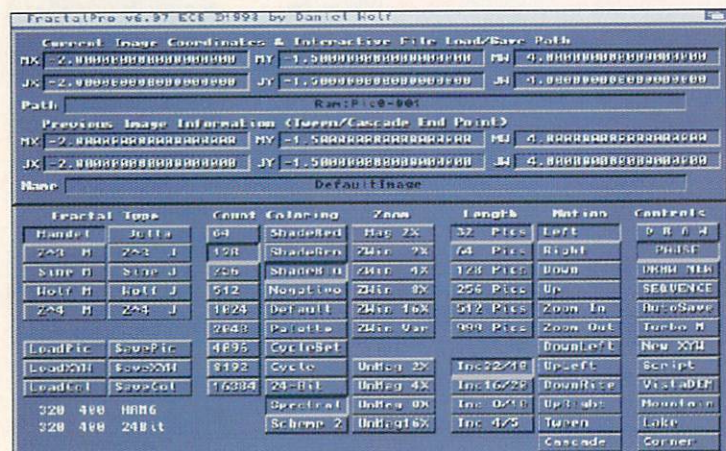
FractalPro v6.07 ECS ©1993 by Daniel Wolf

Current Image Coordinates & Interactive File Load/Save Path

MX -2.0000000000000000 MY -1.5000000000000000 MW 4.0000000000000000

JX -2.0000000000000000 JY -1.5000000000000000 JW 4.0000000000000000

Path Ram:Pic0-001

Previous Image Information (Tween/Cascade End Point)

MX -2.0000000000000000 MY -1.5000000000000000 MW 4.0000000000000000

JX -2.0000000000000000 JY -1.5000000000000000 JW 4.0000000000000000

Name DefaultImage

| Fractal Type | | Count | Coloring | Zoom | | Length | Motion | Controls |
|---|---|---|---|---|---|---|---|---|
| Mandel | Julia | 64 | ShadeRed | Mag 2X | | 32 Pics | Left | D R A W |
| 2^3 M | 2^3 J | 128 | ShadeGrn | 2Win 2X | | 64 Pics | Right | PAUSE |
| Sine M | Sine J | 256 | ShadeBlu | 2Win 4X | | 128 Pics | Down | DRAW NEW |
| Wolf M | Wolf J | 512 | Negative | 2Win 8X | | 256 Pics | Up | SEQUENCE |
| 2^4 M | 2^4 J | 1024 | Default | 2Win 16X | | 512 Pics | Zoom In | AutoSave |
| | | 2048 | Palette | 2Win Var | | 999 Pics | Zoom Out | Turbo M |
| LoadPic | SavePic | 4096 | CycleSet | | | | DownLeft | New XYW |
| LoadXYW | SaveXYW | 8192 | Cycle | UnMag 2X | | Inc32/48 | UpLeft | Script |
| LoadCol | SaveCol | 16384 | 24-Bit | UnMag 4X | | Inc16/28 | DownRite | VistaDEM |
| | | | Spectral | UnMag 8X | | Inc 8/10 | UpRight | Mountain |
| | | | Scheme 2 | UnMag16X | | Inc 4/5 | Tween | Lake |
| | | | | | | | Cascade | Corner |

320 400 HAM6
320 400 24Bit